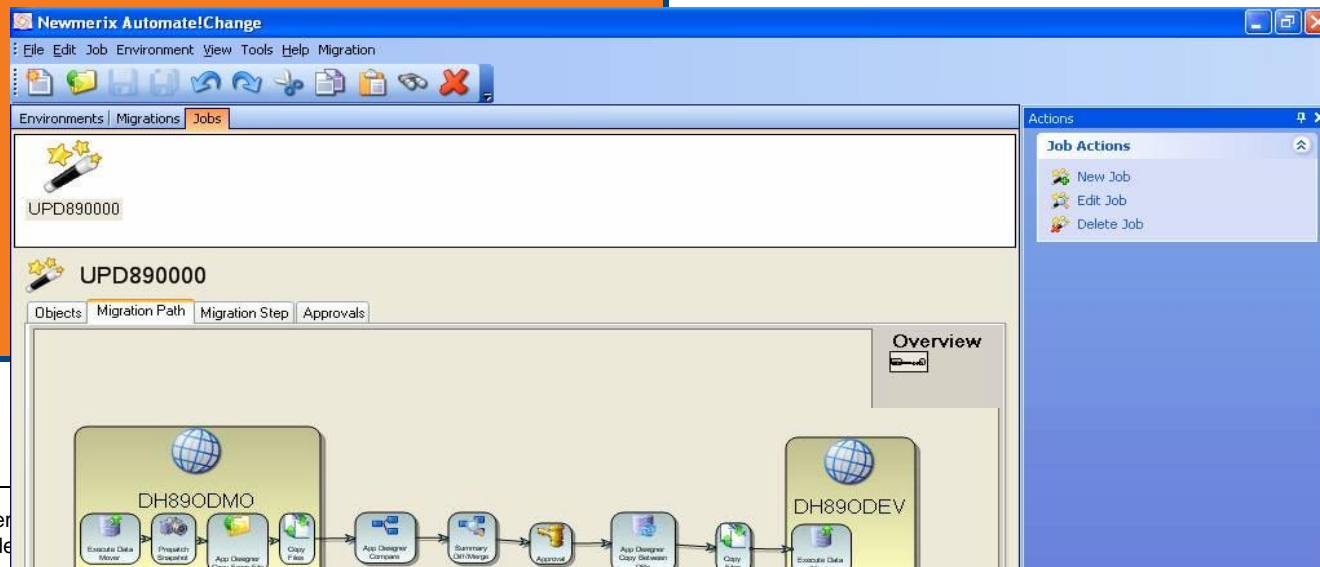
Newmerix Automate!Change

File Edit Job Environment View Tools Help Migration

Environments | Migrations | Jobs

UPD890000

Actions

Job Actions

New Job

Edit Job

Delete Job

UPD890000

Objects | Migration Path | Migration Step | Approvals

Overview

DH89ODMO

DH89ODEV

Execute Data Mover

Prepatch Snapshot

App Designer Copy From File

Copy Files

App Designer Compare

Summary Diff/Merge

Approval

App Designer Copy Between DBs

Copy Files

Execute Data Mover

er

le